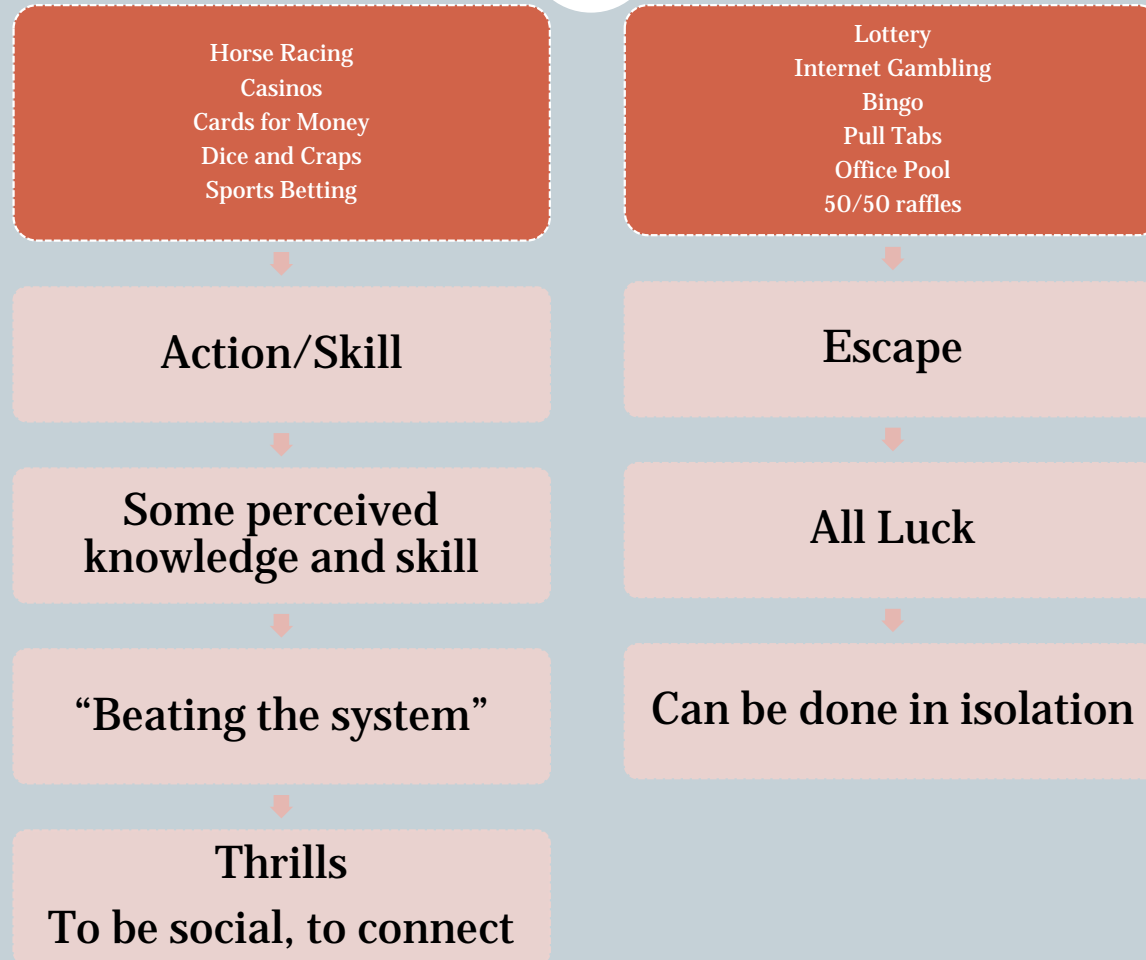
Horse Racing
Casinos
Cards for Money
Dice and Craps
Sports Betting

Action/Skill

Some perceived knowledge and skill

“Beating the system”

Thrills
To be social, to connect

Lottery
Internet Gambling
Bingo
Pull Tabs
Office Pool
50/50 raffles

Escape

All Luck

Can be done in isolation